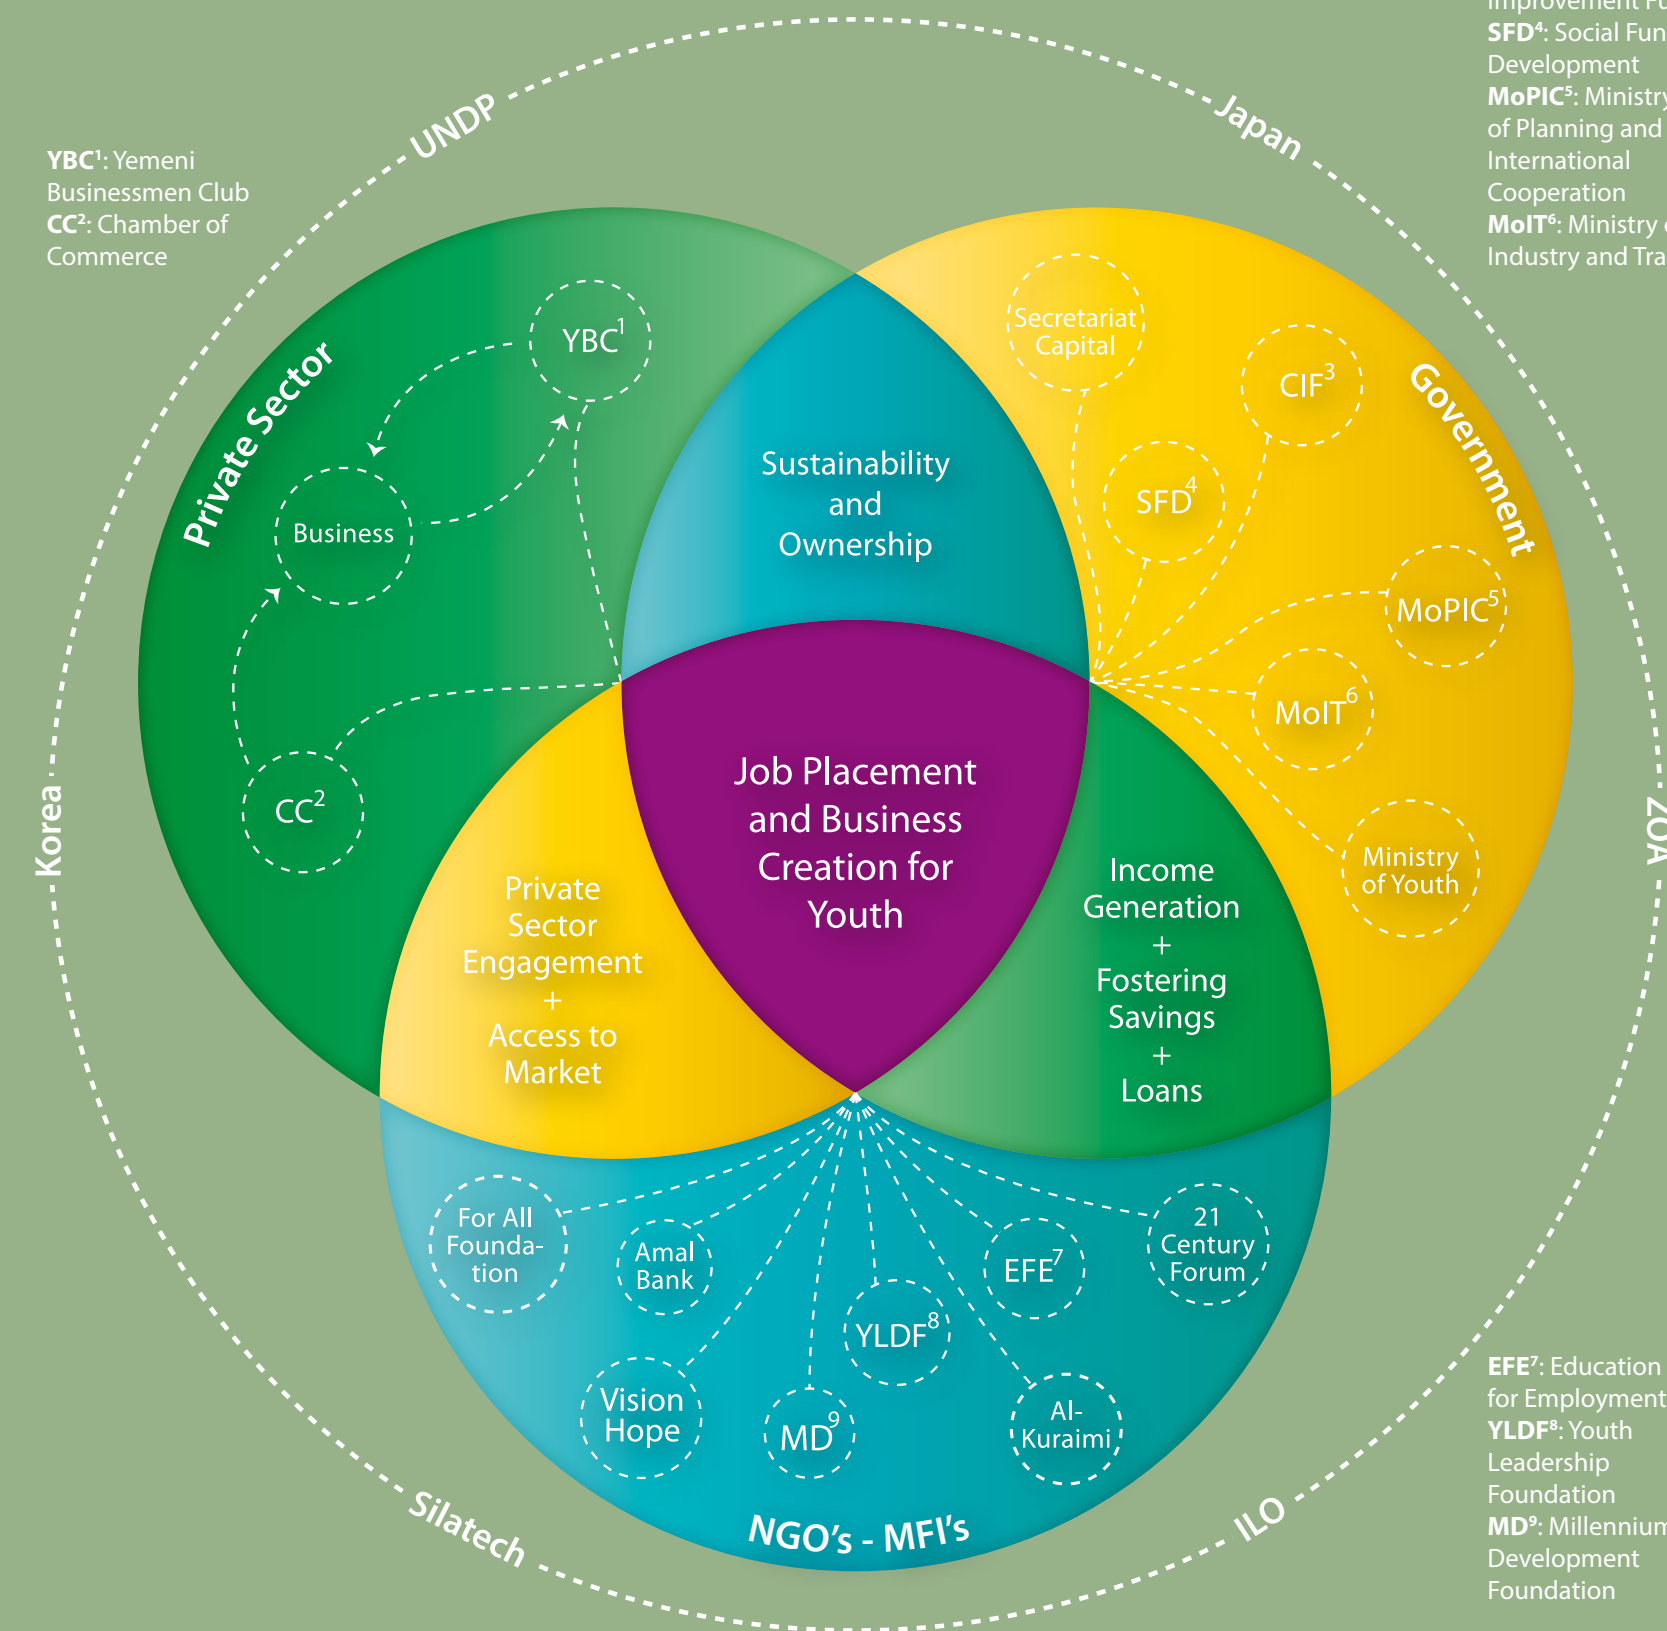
YBC$^1$: Yemeni Businessmen Club
CC$^2$: Chamber of Commerce

Improvement Fu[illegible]
SFD$^4$: Social Fun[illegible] Development
MoPIC$^5$: Ministry of Planning and International Cooperation
MoIT$^6$: Ministry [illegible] Industry and Tra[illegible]

UNDP

Japan

Korea

ZOA

Silatech

ILO

Private Sector

YBC$^1$

Business

CC$^2$

Government

Secretariat Capital

CIF$^3$

SFD$^4$

MoPIC$^5$

MoIT$^6$

Ministry of Youth

Sustainability and Ownership

Job Placement and Business Creation for Youth

Private Sector Engagement + Access to Market

Income Generation + Fostering Savings + Loans

NGO's - MFI's

For All Foundation

Amal Bank

EFE$^7$

21 Century Forum

YLDF$^8$

Vision Hope

MD$^9$

Al-Kuraimi

EFE$^7$: Education for Employment
YLDF$^8$: Youth Leadership Foundation
MD$^9$: Millennium Development Foundation